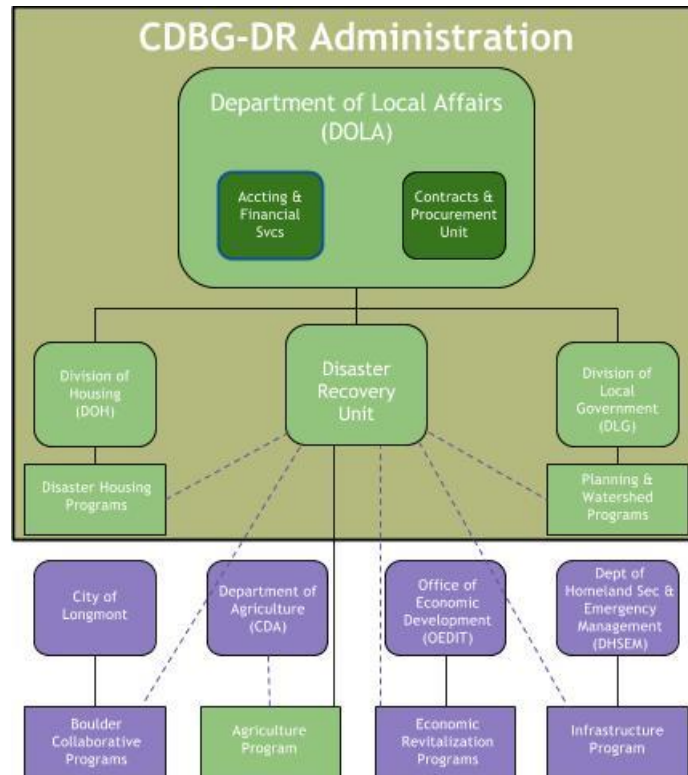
CDBG-DR Administration

Department of Local Affairs (DOLA)

Accting & Financial Svcs

Contracts & Procurement Unit

Division of Housing (DOH)

Disaster Recovery Unit

Division of Local Government (DLG)

Disaster Housing Programs

Planning & Watershed Programs

City of Longmont

Department of Agriculture (CDA)

Office of Economic Development (OEDIT)

Dept of Homeland Sec & Emergency Management (DHSEM)

Boulder Collaborative Programs

Agriculture Program

Economic Revitalization Programs

Infrastructure Program